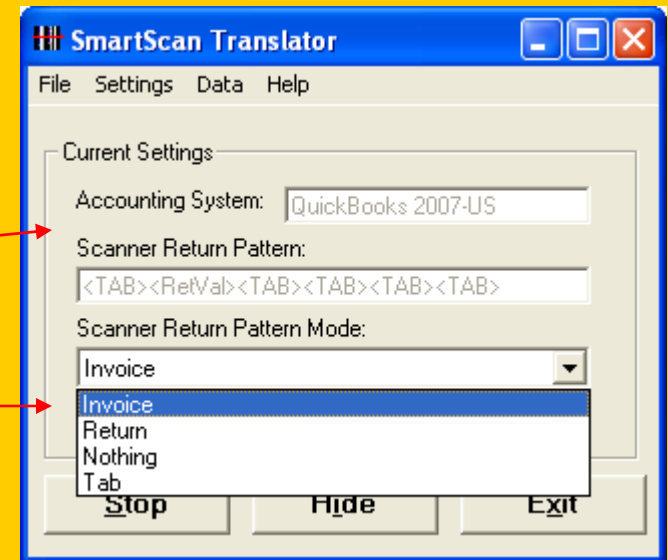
SmartScan Translator

File Settings Data Help

Current Settings

Accounting System: QuickBooks 2007-US

Scanner Return Pattern:

<TAB><RetVal><TAB><TAB><TAB><TAB>

Scanner Return Pattern Mode:

Invoice

Invoice
Return
Nothing
Tab

Stop Hide Exit